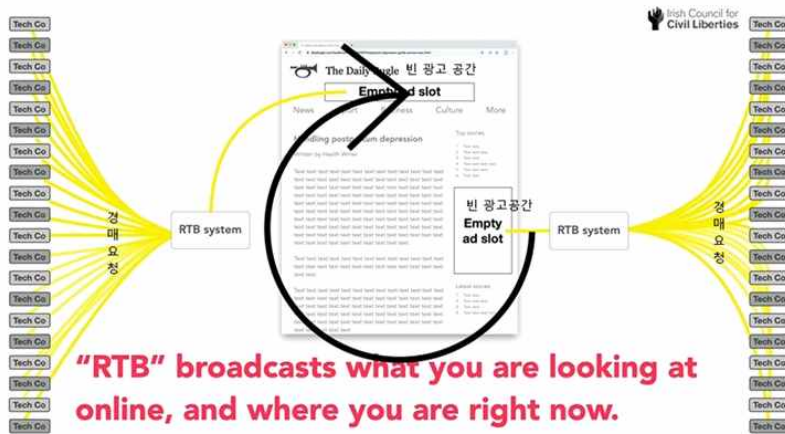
Irish Council for Civil Liberties

Tech Co
Tech Co
Tech Co
Tech Co
Tech Co
Tech Co
Tech Co
Tech Co
Tech Co
Tech Co
Tech Co
Tech Co
Tech Co
Tech Co
Tech Co
Tech Co
Tech Co
Tech Co
Tech Co
Tech Co

경매요청

RTB system

The Daily Bugle 빈 광고 공간

Empty ad slot

News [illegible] Business Culture More

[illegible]ding post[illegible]um depression

Written by Health Writer

Top stories

Text text text text text text text text text text text text text text text text text text text text text text text text text text text text text text text text text text text text text text text text text text text text text text text text text text text text text text text text text text text text text.

Text text text text text text text text text text text text text text text text text text text text text text text text text text text text text text.

Text text text text text text text text text text text text text text text text text text text text text text text text text text text text text text.

Latest stories

빈 광고공간

Empty ad slot

RTB system

경매요청

Tech Co
Tech Co
Tech Co
Tech Co
Tech Co
Tech Co
Tech Co
Tech Co
Tech Co
Tech Co
Tech Co
Tech Co
Tech Co
Tech Co
Tech Co
Tech Co
Tech Co
Tech Co
Tech Co
Tech Co

“RTB” broadcasts what you are looking at online, and where you are right now.